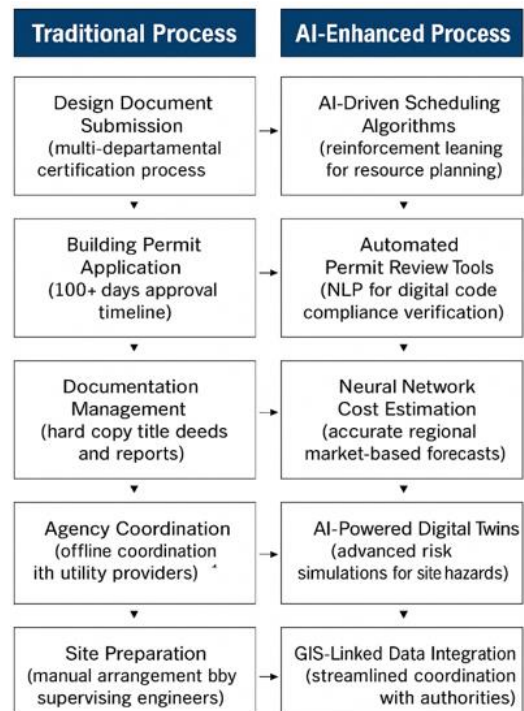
Traditional Process

Design Document Submission (multi-departamental certification process

Building Permit Application (100+ days approval timeline)

Documentation Management (hard copy title deeds and reports)

Agency Coordination (offline coordination ith utility providers)

Site Preparation (manual arrangement bby supervising engineers)

AI-Enhanced Process

AI-Driven Scheduling Algorithms (reinforcement leaning for resource planning)

Automated Permit Review Tools (NLP for digital code compliance verification)

Neural Network Cost Estimation (accurate regional market-based forecasts)

AI-Powered Digital Twins (advanced risk simulations for site hazards)

GIS-Linked Data Integration (streamlined coordination with authorities)